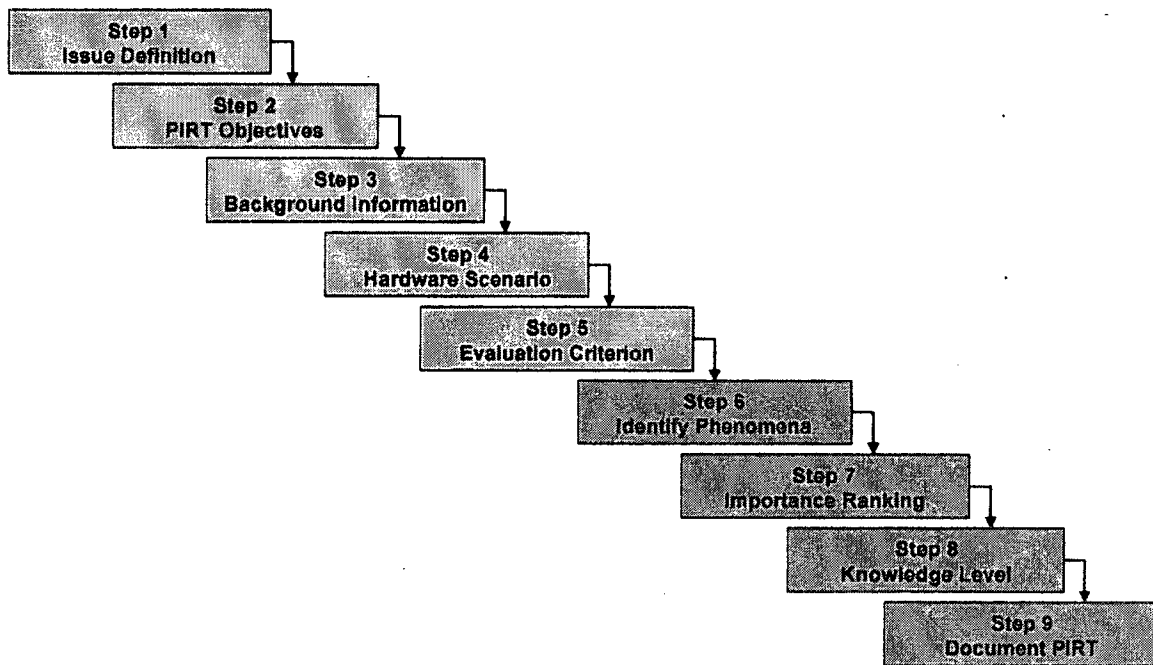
Step 1
Issue Definition

Step 2
PIRT Objectives

Step 3
Background Information

Step 4
Hardware Scenario

Step 5
Evaluation Criterion

Step 6
Identify Phenomena

Step 7
Importance Ranking

Step 8
Knowledge Level

Step 9
Document PIRT